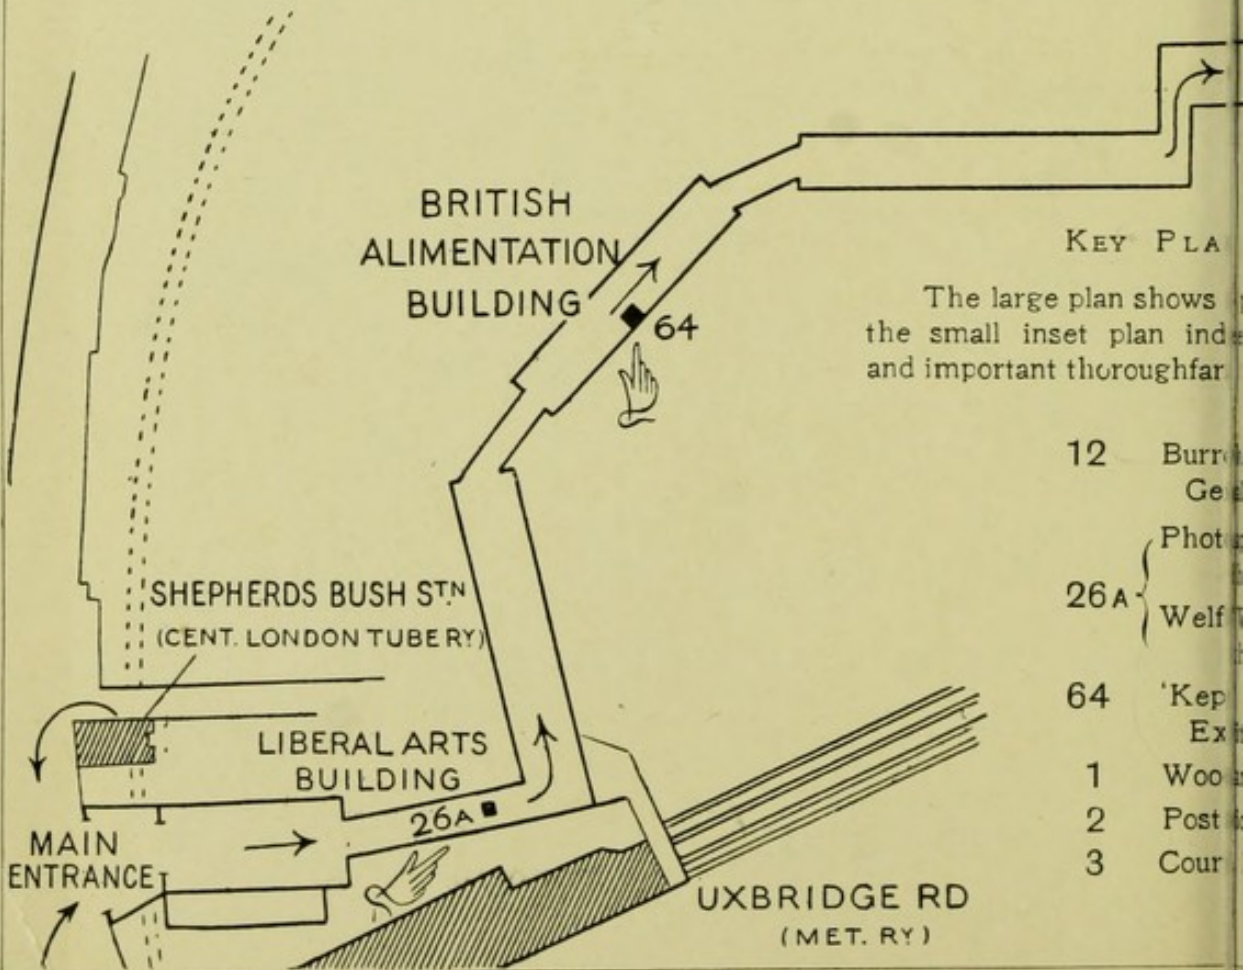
BRITISH ALIMENTATION BUILDING

64

SHEPHERDS BUSH $ST^N$
(CENT. LONDON TUBE RY)

LIBERAL ARTS BUILDING

26A

MAIN ENTRANCE

UXBRIDGE RD
(MET. RY)

KEY PLA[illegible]

The large plan shows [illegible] the small inset plan ind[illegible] and important thoroughfar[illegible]

12 Burr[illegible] Ge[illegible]

26A { Phot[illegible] Welf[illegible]

64 'Kep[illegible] Ex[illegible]

1 Woo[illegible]

2 Post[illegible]

3 Cour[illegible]